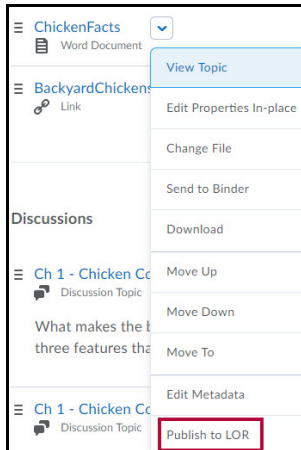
ChickenFacts
Word Document

BackyardChickens
Link

Discussions

Ch 1 - Chicken Co
Discussion Topic

What makes the b
three features tha

Ch 1 - Chicken Co
Discussion Topic

View Topic
Edit Properties In-place
Change File
Send to Binder
Download
Move Up
Move Down
Move To
Edit Metadata
Publish to LOR